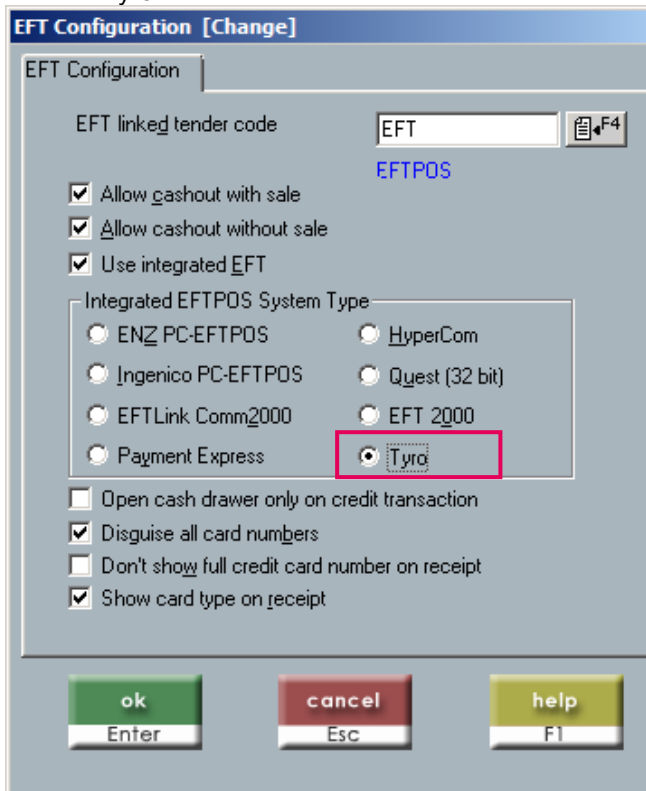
EFT Configuration [Change]

EFT Configuration

EFT linked tender code
EFT
F4
EFTPOS

Allow cashout with sale
Allow cashout without sale
Use integrated EFT

Integrated EFTPOS System Type
ENZ PC-EFTPOS
HyperCom
Ingenico PC-EFTPOS
Quest (32 bit)
EFTLink Comm2000
EFT 2000
Payment Express
Tyro

Open cash drawer only on credit transaction
Disguise all card numbers
Don't show full credit card number on receipt
Show card type on receipt

ok
Enter
cancel
Esc
help
F1